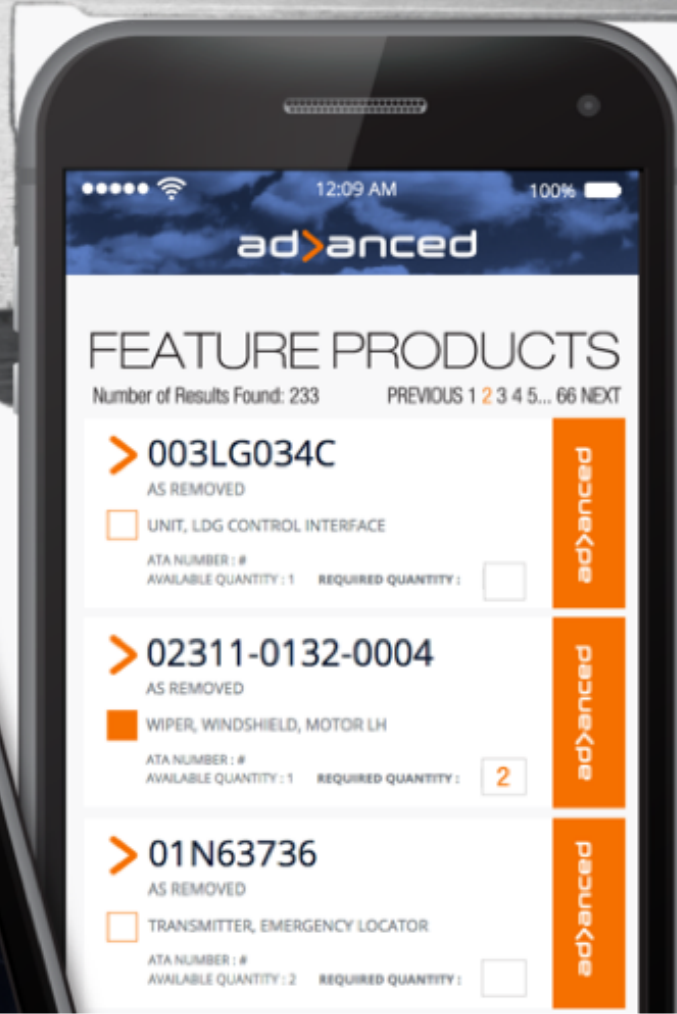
12:09 AM 100%

ad>anced

FEATURE PRODUCTS

Number of Results Found: 233

PREVIOUS 1 2 3 4 5... 66 NEXT

> 003LG034C

AS REMOVED

UNIT, LDG CONTROL INTERFACE

ATA NUMBER : #
AVAILABLE QUANTITY : 1 REQUIRED QUANTITY :

ad>anced

> 02311-0132-0004

AS REMOVED

WIPER, WINDSHIELD, MOTOR LH

ATA NUMBER : #
AVAILABLE QUANTITY : 1 REQUIRED QUANTITY : 2

ad>anced

> 01N63736

AS REMOVED

TRANSMITTER, EMERGENCY LOCATOR

ATA NUMBER : #
AVAILABLE QUANTITY : 2 REQUIRED QUANTITY :

ad>anced